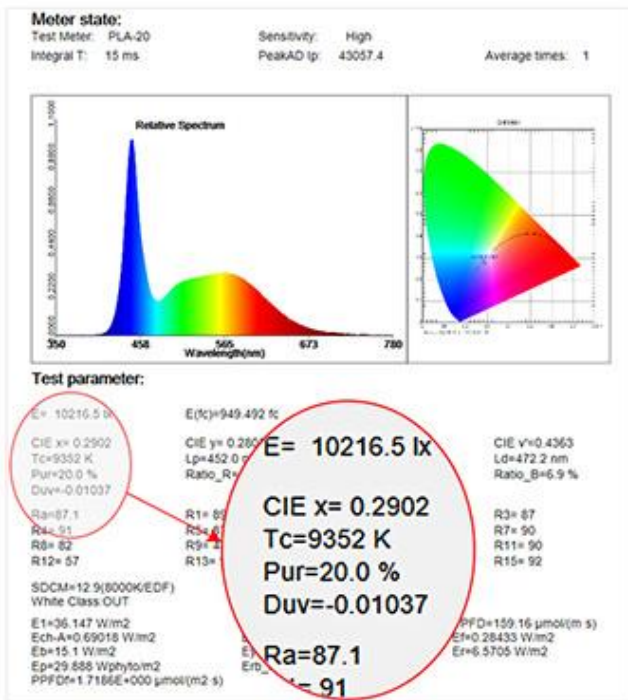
Meter state:

Test Meter: PLA-20
Sensitivity: High
Integral T: 15 ms
PeakAD lp: 43057.4
Average times: 1

Relative Spectrum

0.0000 0.2250 0.4500 0.6750 0.9000 1.1000

350 458 565 673 780
Wavelength(nm)

Test parameter:

E= 10216.5 lx
E(fc)=949.492 fc
CIE x= 0.2902
CIE y= 0.280
CIE v'=0.4363
Tc=9352 K
Lp=452.0
Ld=472.2 nm
Pur=20.0 %
Ratio_R=
Ratio_B=6.9 %
Duv=-0.01037

Ra=87.1
R1= 89
R3= 87
R4= 91
R5=
R7= 90
R8= 82
R9=
R11= 90
R12= 57
R13=
R15= 92

SDCM=12.9(8000K/EDF)
White Class:OUT

E1=36.147 W/m2
PPFD=159.16 μmol/(m s)
Ech-A=0.69018 W/m2
Ef=0.28433 W/m2
Eb=15.1 W/m2
Er=6.5705 W/m2
Ep=29.888 Wphyto/m2
Erb
PPFDf=1.7186E+000 μmol/(m2 s)

E= 10216.5 lx

CIE x= 0.2902
Tc=9352 K
Pur=20.0 %
Duv=-0.01037

Ra=87.1
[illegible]= 91